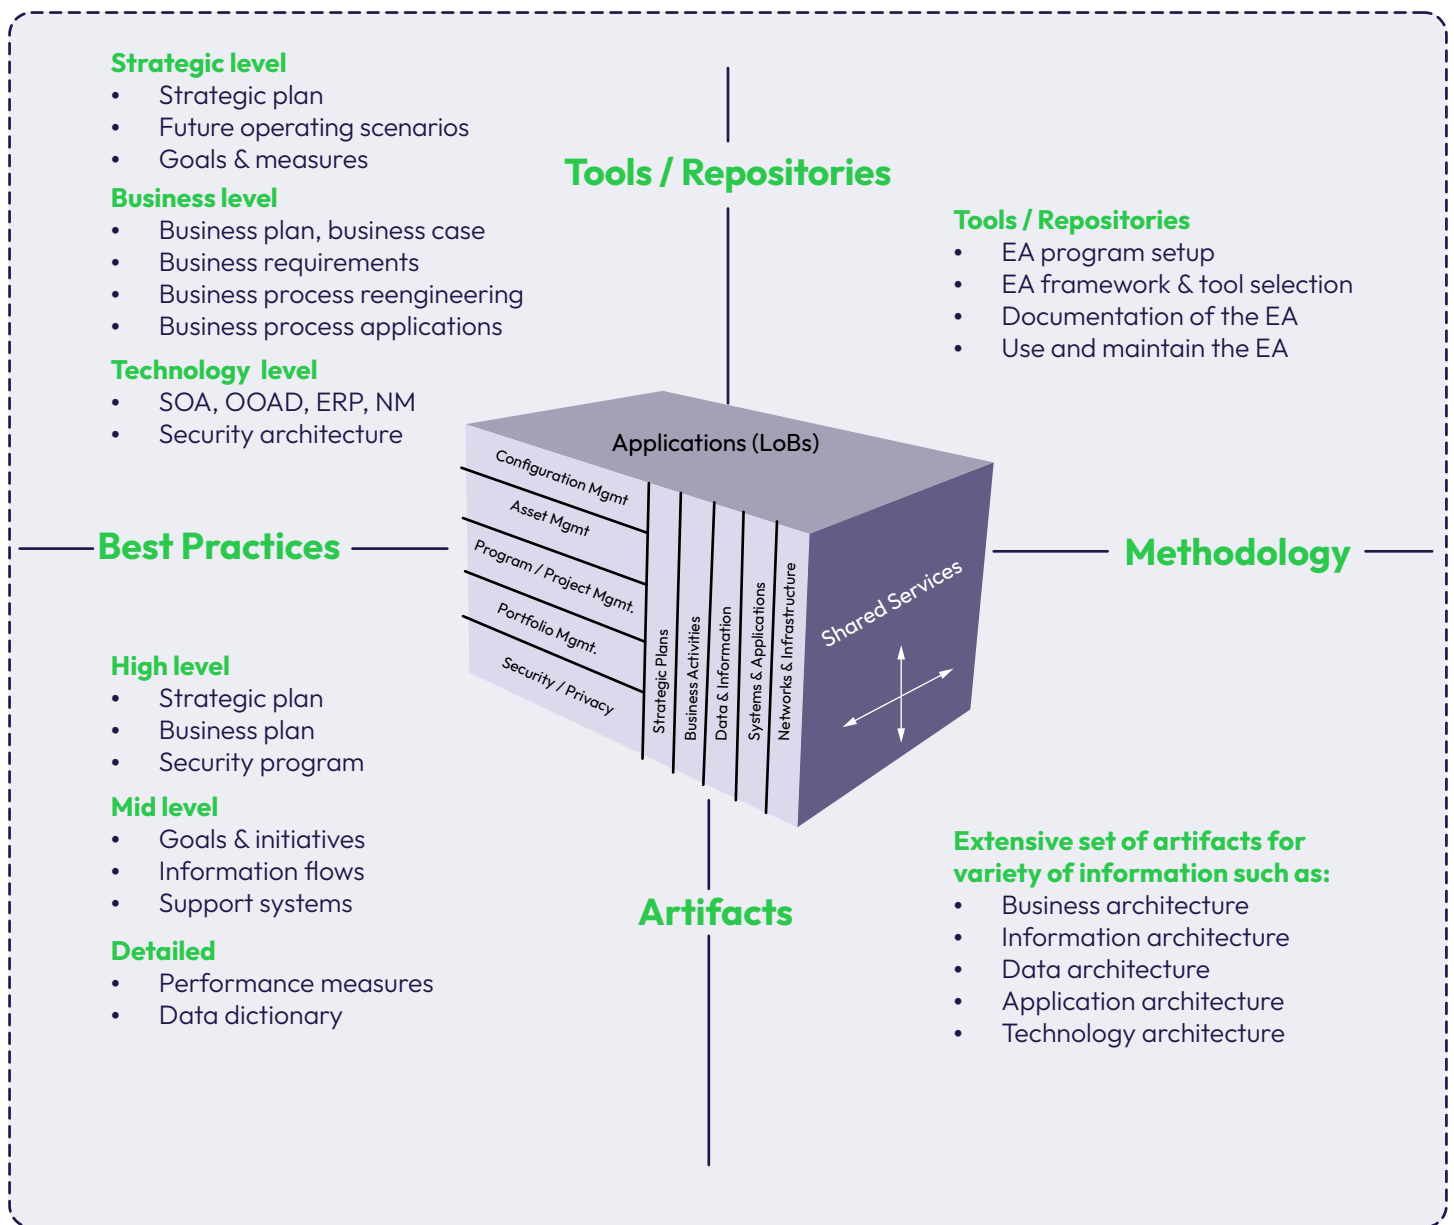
Strategic level
- Strategic plan
- Future operating scenarios
- Goals & measures

Business level
- Business plan, business case
- Business requirements
- Business process reengineering
- Business process applications

Technology level
- SOA, OOAD, ERP, NM
- Security architecture

Tools / Repositories

Tools / Repositories
- EA program setup
- EA framework & tool selection
- Documentation of the EA
- Use and maintain the EA

Applications (LoBs)

Configuration Mgmt
Asset Mgmt
Program / Project Mgmt.
Portfolio Mgmt.
Security / Privacy

Strategic Plans
Business Activities
Data & Information
Systems & Applications
Networks & Infrastructure

Shared Services

Best Practices

Methodology

High level
- Strategic plan
- Business plan
- Security program

Mid level
- Goals & initiatives
- Information flows
- Support systems

Detailed
- Performance measures
- Data dictionary

Artifacts

Extensive set of artifacts for variety of information such as:
- Business architecture
- Information architecture
- Data architecture
- Application architecture
- Technology architecture